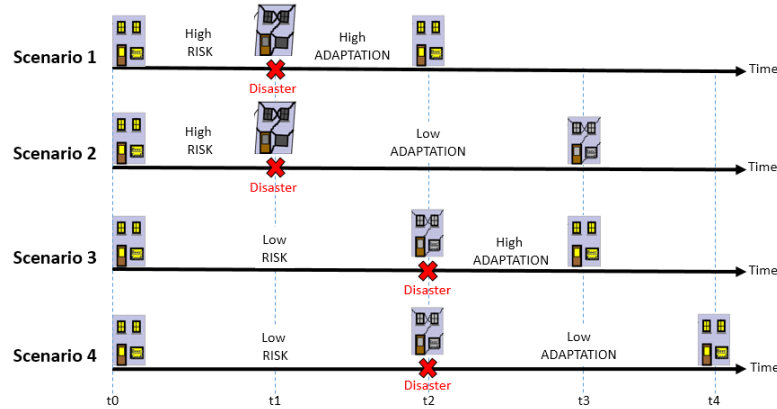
Scenario 1
High RISK
Disaster
High ADAPTATION
Time

Scenario 2
High RISK
Disaster
Low ADAPTATION
Time

Scenario 3
Low RISK
Disaster
High ADAPTATION
Time

Scenario 4
Low RISK
Disaster
Low ADAPTATION
Time

t0
t1
t2
t3
t4